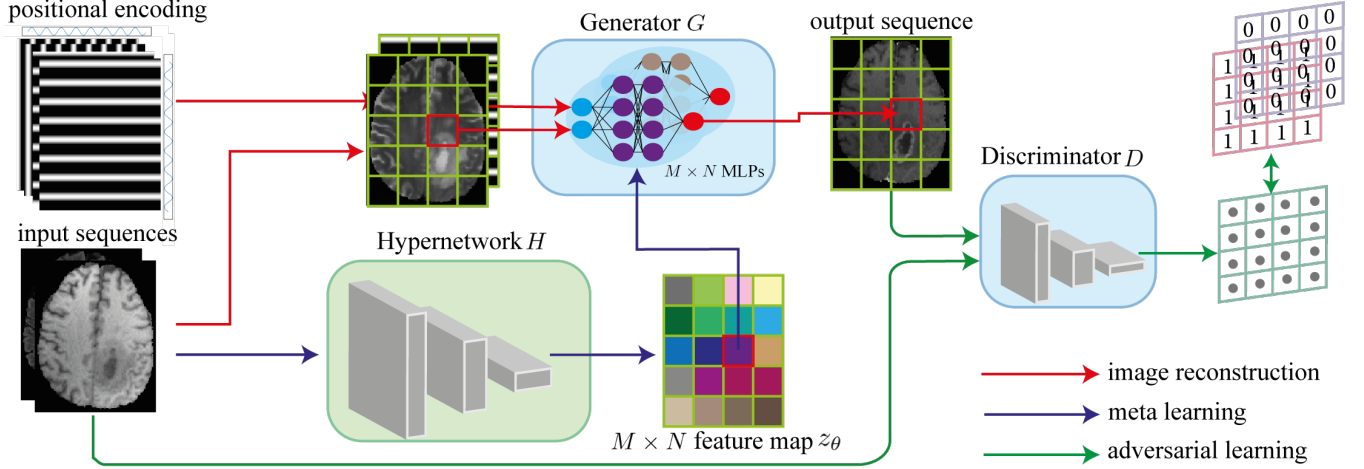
positional encoding

Generator $G$

output sequence

$M \times N$ MLPs

Discriminator $D$

input sequences

Hypernetwork $H$

$M \times N$ feature map $z_\theta$

0 0 0 0
0 1 0 1 0 1 0
1 0 1 0 1 0 1 0
1 0 1 0 1 0 1 0
1 0 1 0 1 0 1
1 1 1 1

image reconstruction

meta learning

adversarial learning